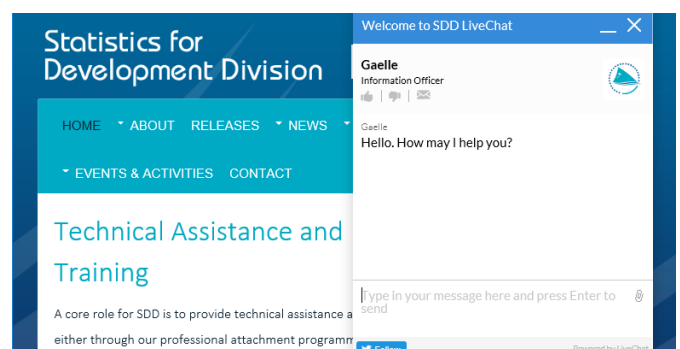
Statistics for Development Division

HOME ABOUT RELEASES NEWS

EVENTS & ACTIVITIES CONTACT

Technical Assistance and Training

A core role for SDD is to provide technical assistance a

either through our professional attachment programm

Welcome to SDD LiveChat

Gaelle
Information Officer

Gaelle
Hello. How may I help you?

Type in your message here and press Enter to send

Follow

Powered by LiveChat